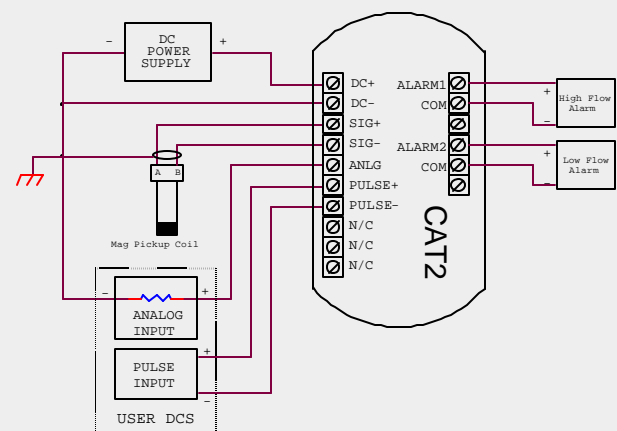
-
DC POWER SUPPLY
+

DC+
DC-
SIG+
SIG-
ANLG
PULSE+
PULSE-
N/C
N/C
N/C

ALARM1
COM
ALARM2
COM

+
-
High Flow Alarm

+
-
Low Flow Alarm

CAT2

A B
Mag Pickup Coil

-
+
ANALOG INPUT

+
PULSE INPUT
-

USER DCS